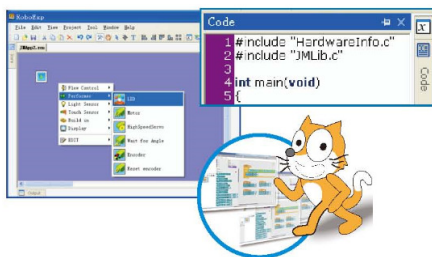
RoboExp

File Edit View Project Tools Window Help

JSMap1.exe

Flow Control
Performer
Light Sensor
Touch Sensor
Build in
Display
EXIT

LED
Motor
HighSpeedServo
Wait for Angle
Encoder
Reset encoder

Code

1 #include "HardwareInfo.c"
2 #include "JMLib.c"
3
4 int main(void)
5 {

Code